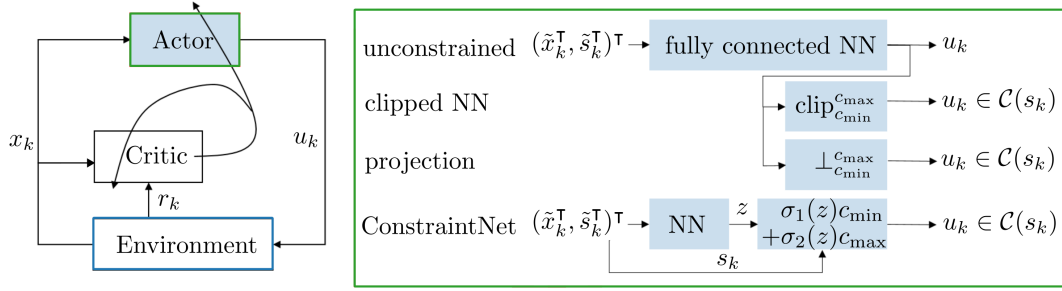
Actor

$x_k$

Critic

$u_k$

$r_k$

Environment

unconstrained $(\tilde{x}_k^\intercal, \tilde{s}_k^\intercal)^\intercal$ fully connected NN $u_k$

clipped NN $\text{clip}_{c_{\min}}^{c_{\max}}$ $u_k \in \mathcal{C}(s_k)$

projection $\perp_{c_{\min}}^{c_{\max}}$ $u_k \in \mathcal{C}(s_k)$

ConstraintNet $(\tilde{x}_k^\intercal, \tilde{s}_k^\intercal)^\intercal$ NN $z$ $\sigma_1(z)c_{\min}$ $+\sigma_2(z)c_{\max}$ $u_k \in \mathcal{C}(s_k)$

$s_k$